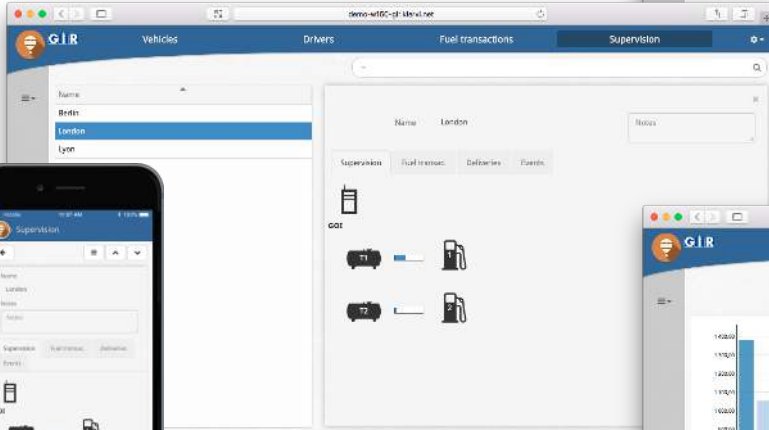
demo-wIGC-gir.idexl.net

GIR

Vehicles

Drivers

Fuel transactions

Supervision

Name

Berlin

London

Lyon

Name London

Notes

Supervision

Fuel transac.

Deliveries

Events

GGI

T1

T2

1

2

Supervision

Name

London

Notes

Notes

Supervision

Fuel transac.

Deliveries

Events

GIR

1 400,00

1 300,00

1 200,00

1 100,00

1 000,00